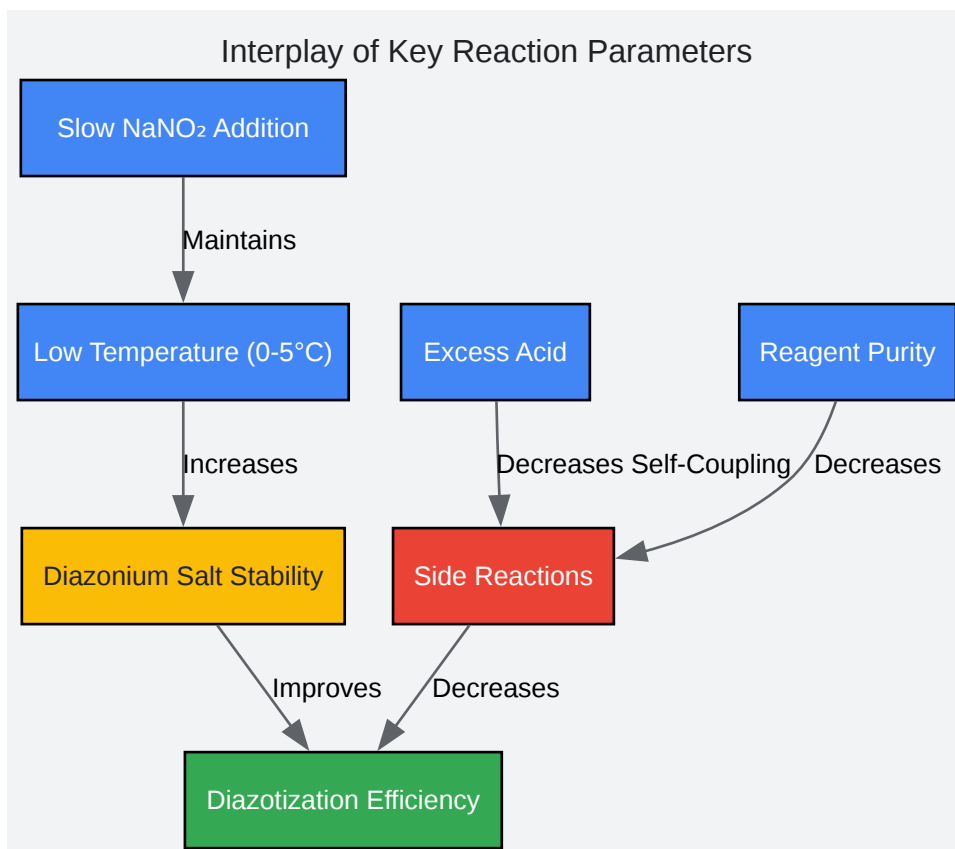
Interplay of Key Reaction Parameters

Slow $NaNO_2$ Addition

Maintains

Low Temperature (0-5°C)

Excess Acid

Reagent Purity

Increases

Decreases Self-Coupling

Decreases

Diazonium Salt Stability

Side Reactions

Improves

Decreases

Diazotization Efficiency